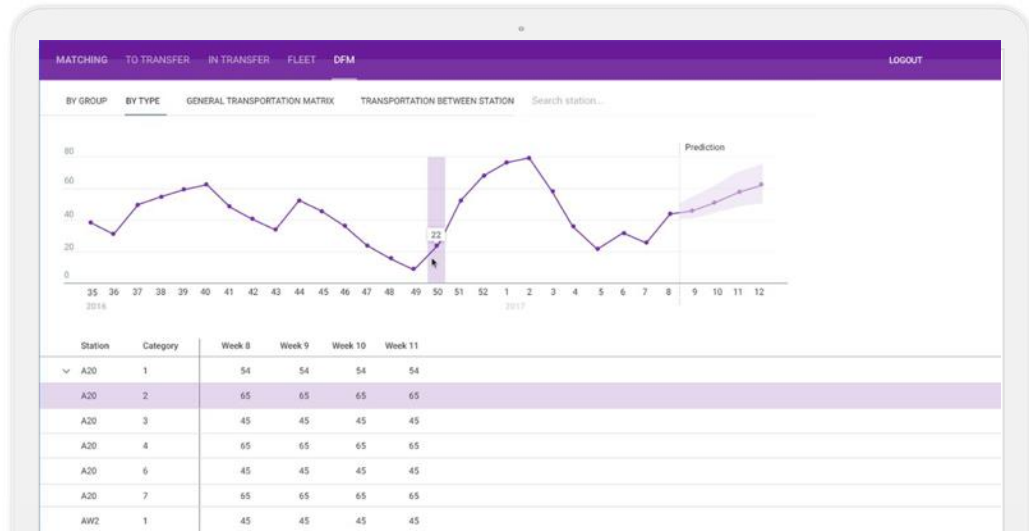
MATCHING TO TRANSFER IN TRANSFER FLEET DFM LOGOUT

BY GROUP BY TYPE GENERAL TRANSPORTATION MATRIX TRANSPORTATION BETWEEN STATION Search station...

80
60
40
20
0

Prediction

22

35 36 37 38 39 40 41 42 43 44 45 46 47 48 49 50 51 52 1 2 3 4 5 6 7 8 9 10 11 12
2016 2017

| Station | Category | Week 8 | Week 9 | Week 10 | Week 11 |
|---|---|---|---|---|---|
| A20 | 1 | 54 | 54 | 54 | 54 |
| A20 | 2 | 65 | 65 | 65 | 65 |
| A20 | 3 | 45 | 45 | 45 | 45 |
| A20 | 4 | 65 | 65 | 65 | 65 |
| A20 | 6 | 45 | 45 | 45 | 45 |
| A20 | 7 | 65 | 65 | 65 | 65 |
| AW2 | 1 | 45 | 45 | 45 | 45 |